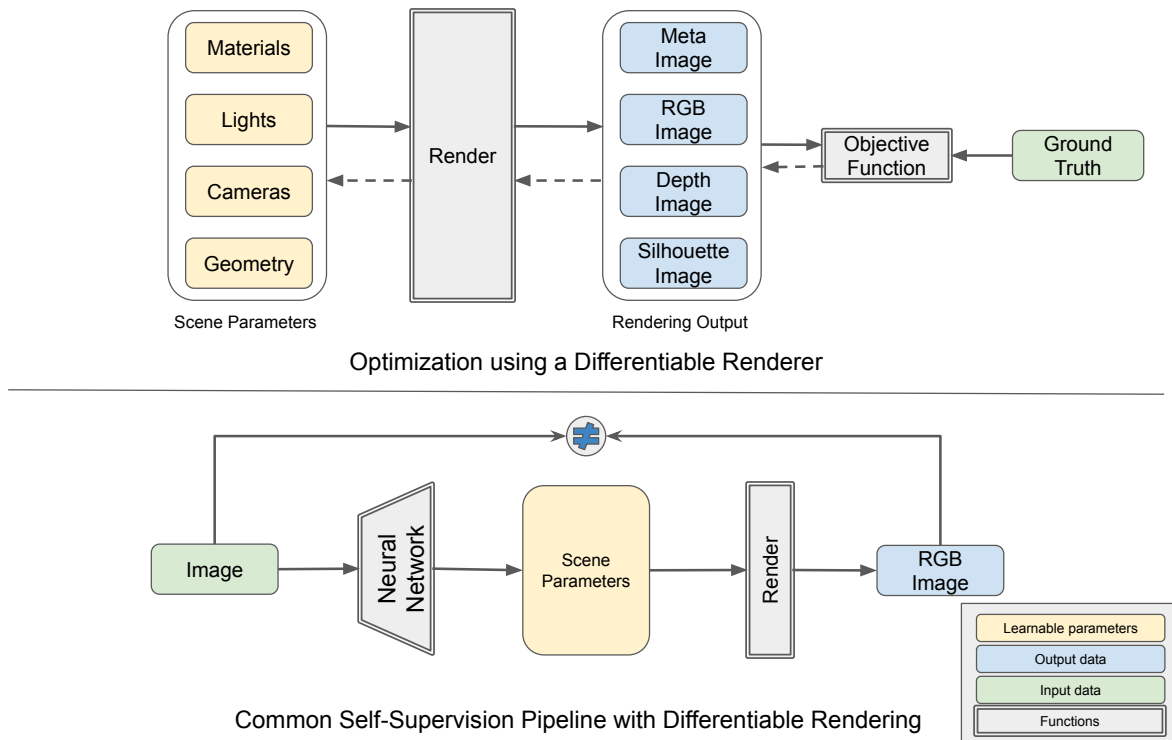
Materials

Lights

Cameras

Geometry

Scene Parameters

Render

Meta Image

RGB Image

Depth Image

Silhouette Image

Rendering Output

Objective Function

Ground Truth

Optimization using a Differentiable Renderer

$\neq$

Image

Neural Network

Scene Parameters

Render

RGB Image

Learnable parameters

Output data

Input data

Functions

Common Self-Supervision Pipeline with Differentiable Rendering